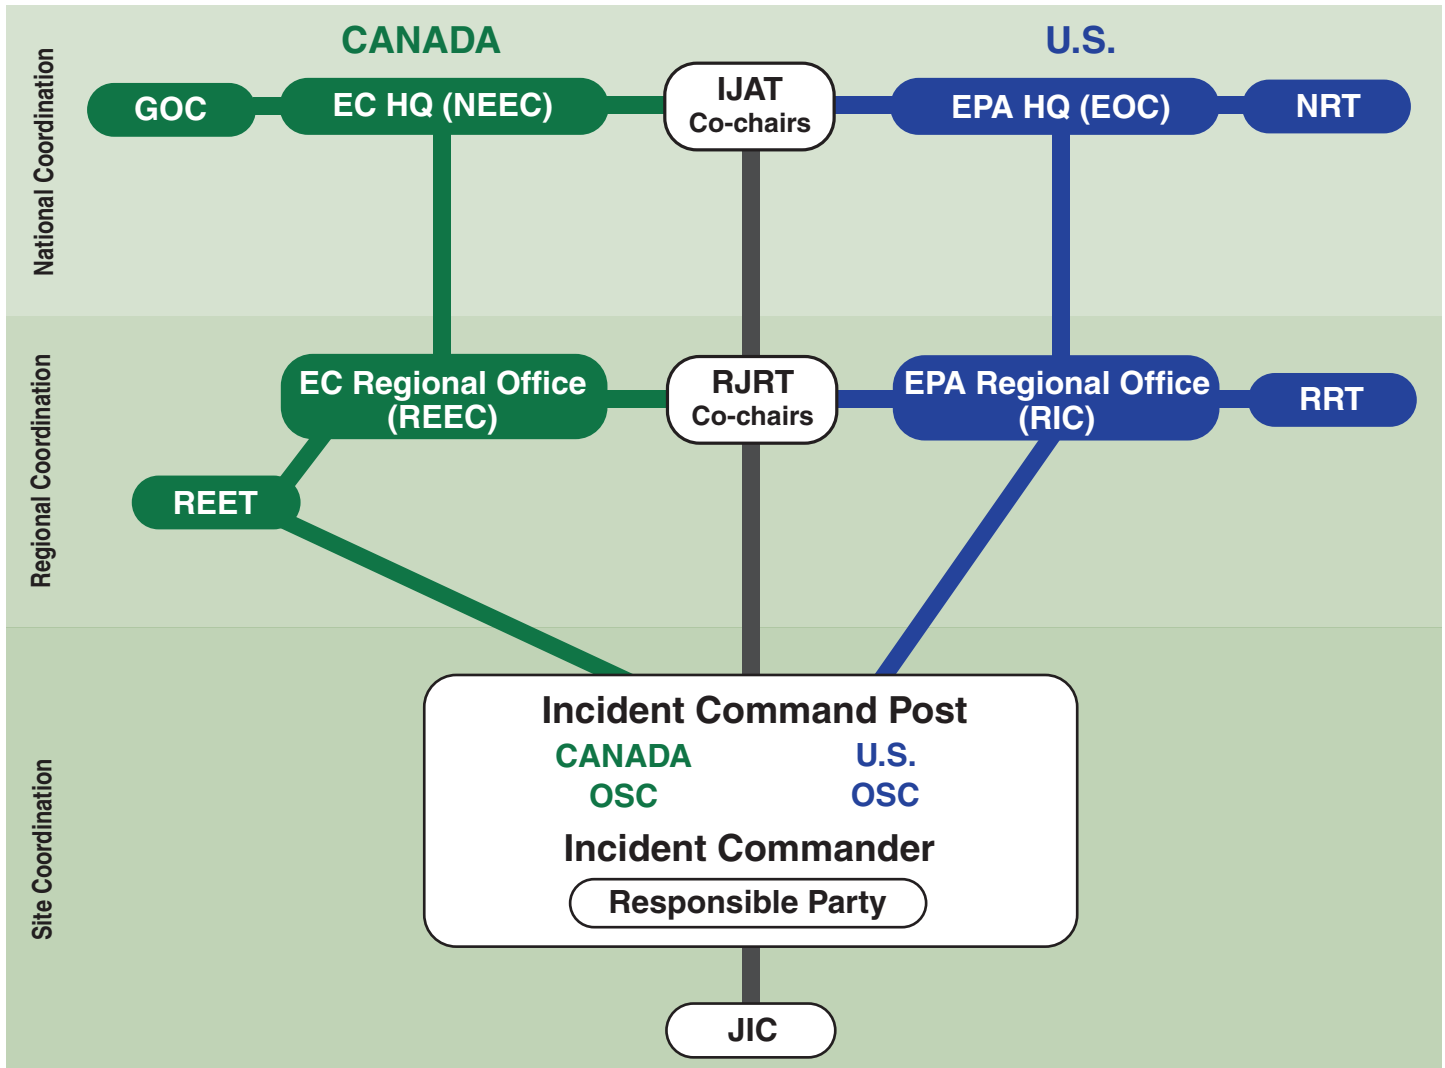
National Coordination

CANADA

U.S.

GOC

EC HQ (NEEC)

IJAT
Co-chairs

EPA HQ (EOC)

NRT

Regional Coordination

EC Regional Office
(REEC)

RJRT
Co-chairs

EPA Regional Office
(RIC)

RRT

REET

Site Coordination

Incident Command Post

CANADA
OSC

U.S.
OSC

Incident Commander

Responsible Party

JIC